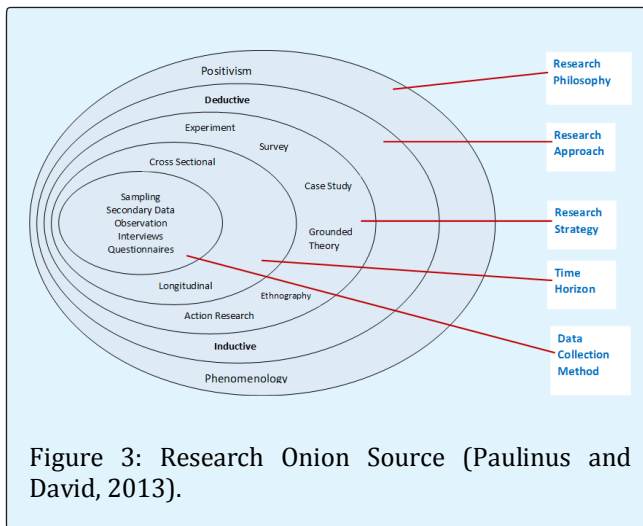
Positivism
Deductive
Experiment
Survey
Cross Sectional
Case Study
Sampling
Secondary Data
Observation
Interviews
Questionnaires
Grounded Theory
Longitudinal
Ethnography
Action Research
Inductive
Phenomenology

Research Philosophy
Research Approach
Research Strategy
Time Horizon
Data Collection Method

Figure 3: Research Onion Source (Paulinus and David, 2013).